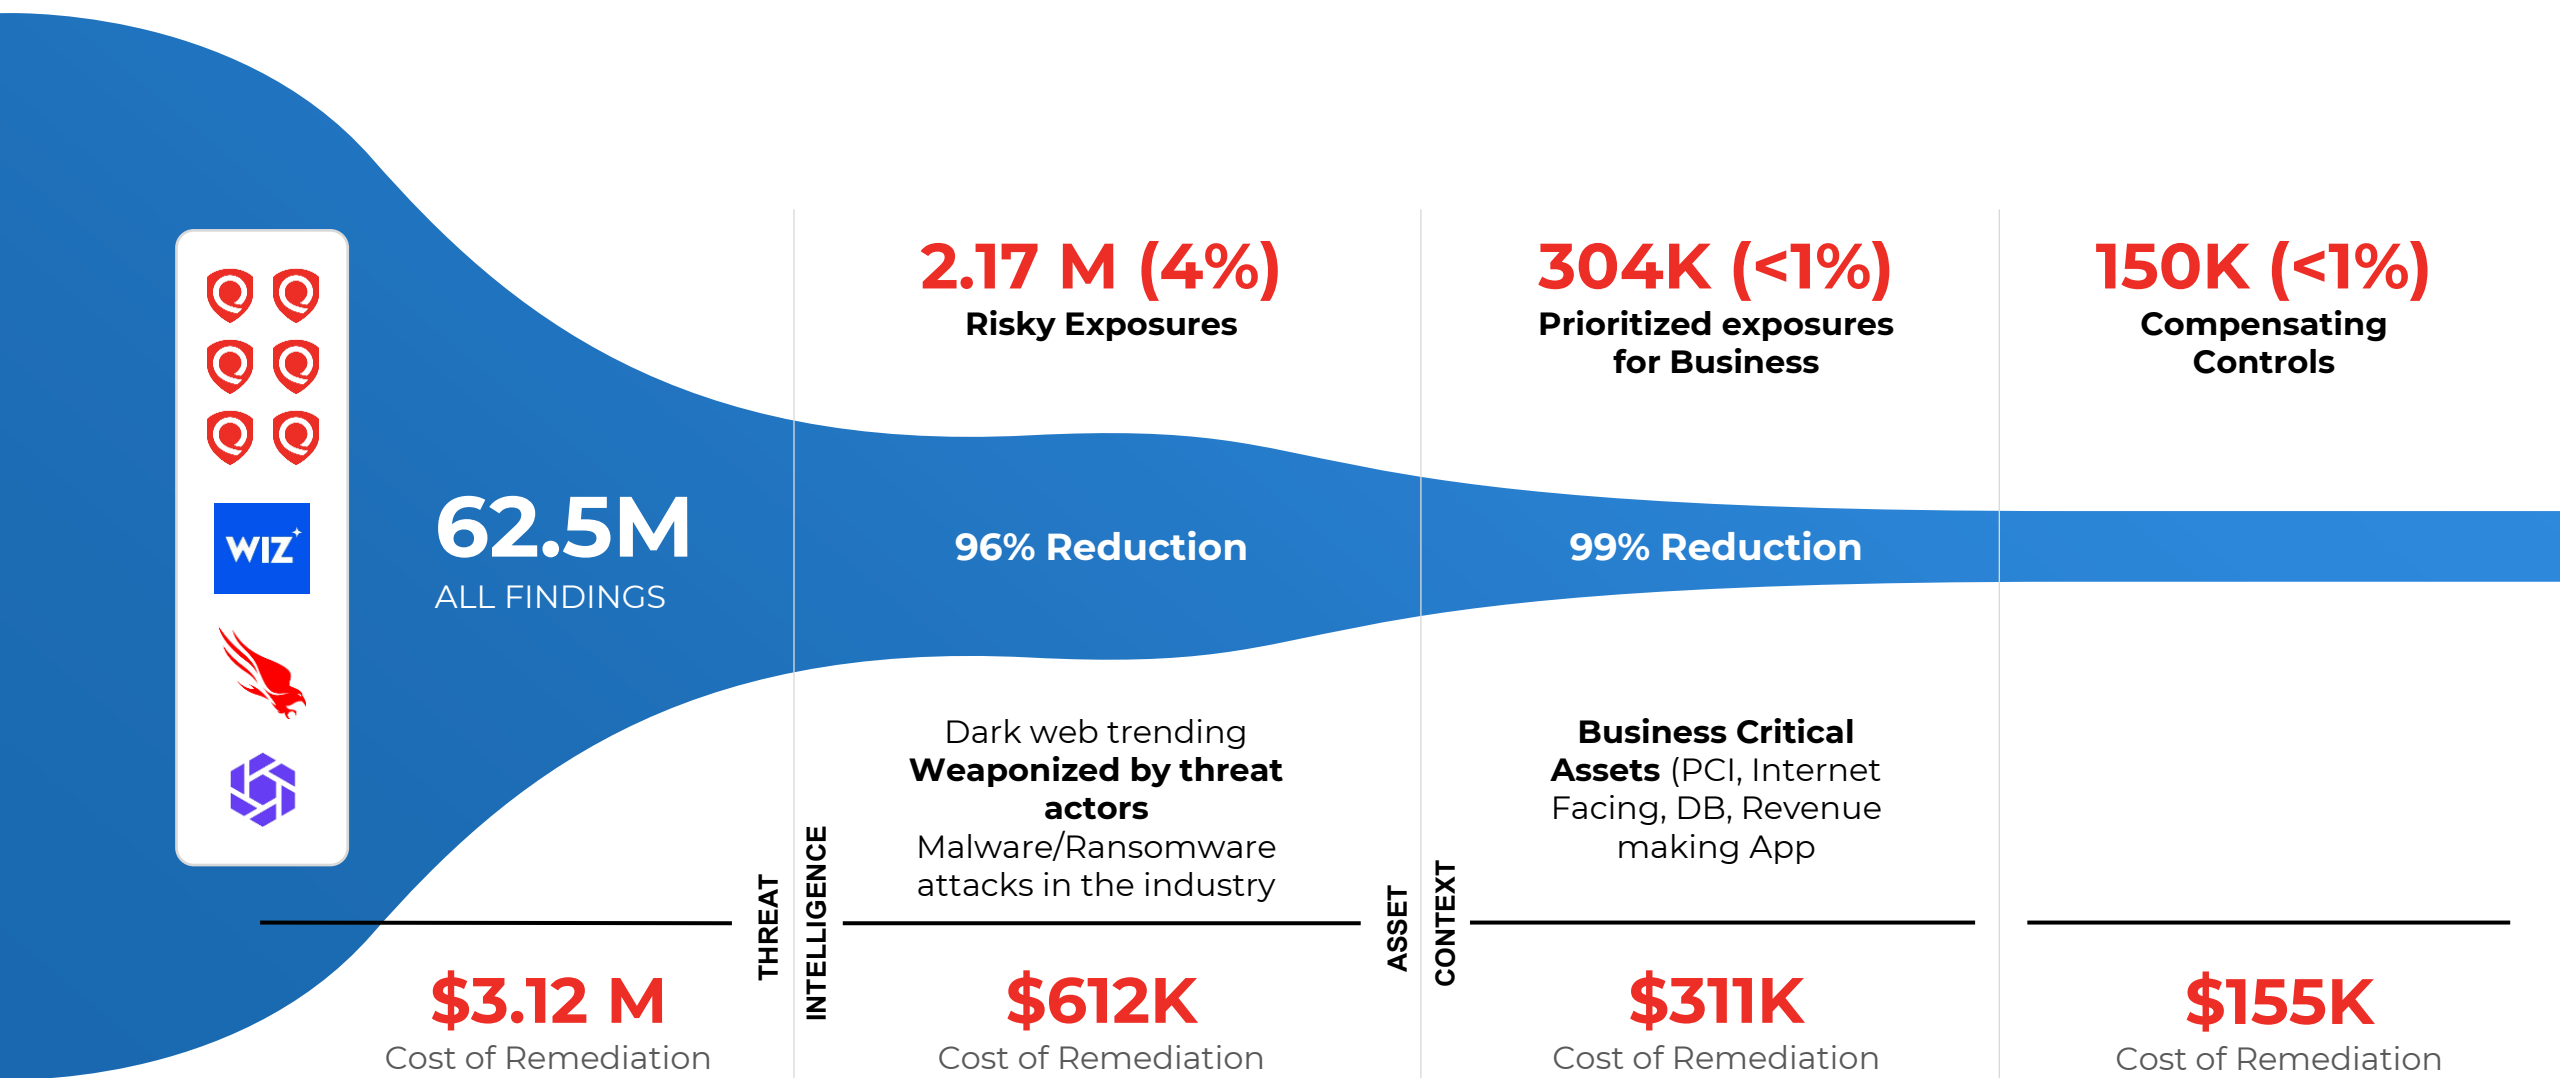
WIZ

62.5M
ALL FINDINGS

$3.12 M
Cost of Remediation

THREAT INTELLIGENCE

2.17 M (4%)
Risky Exposures

96% Reduction

Dark web trending **Weaponized by threat actors** Malware/Ransomware attacks in the industry

$612K
Cost of Remediation

ASSET CONTEXT

304K (<1%)
Prioritized exposures for Business

99% Reduction

**Business Critical Assets** (PCI, Internet Facing, DB, Revenue making App

$311K
Cost of Remediation

150K (<1%)
Compensating Controls

$155K
Cost of Remediation